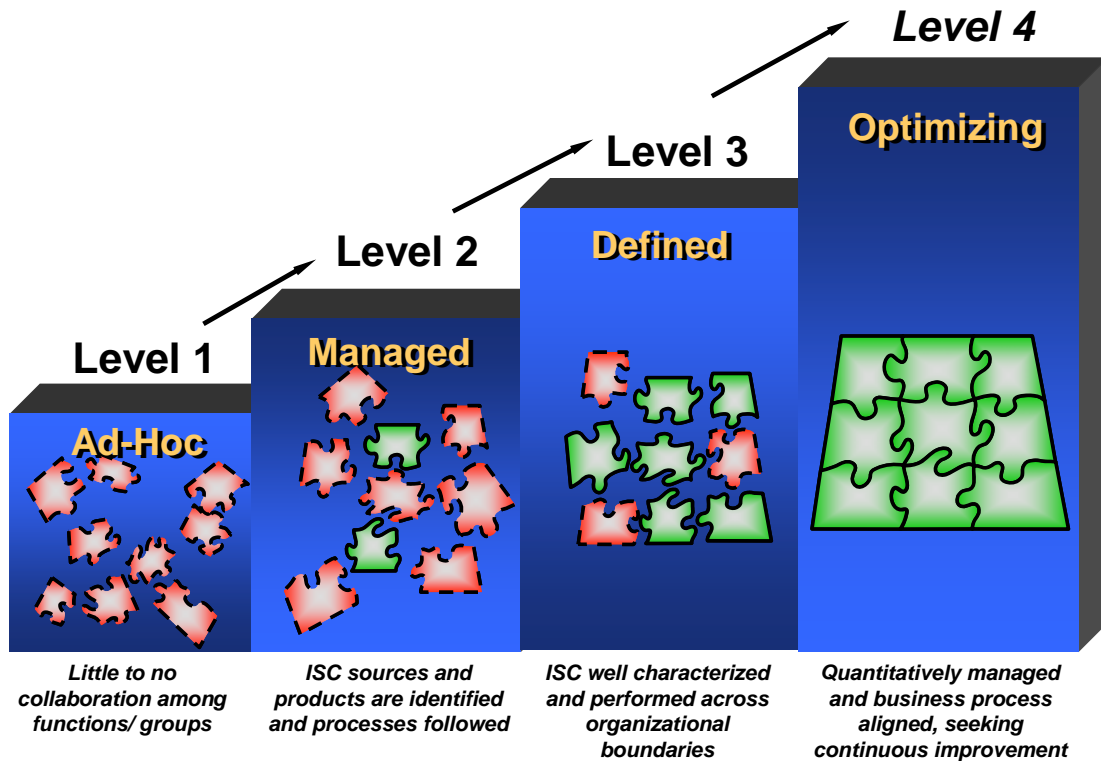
Level 4

Optimizing

Level 3

Defined

Level 2

Managed

Level 1

Ad-Hoc

Little to no collaboration among functions/ groups

ISC sources and products are identified and processes followed

ISC well characterized and performed across organizational boundaries

Quantitatively managed and business process aligned, seeking continuous improvement